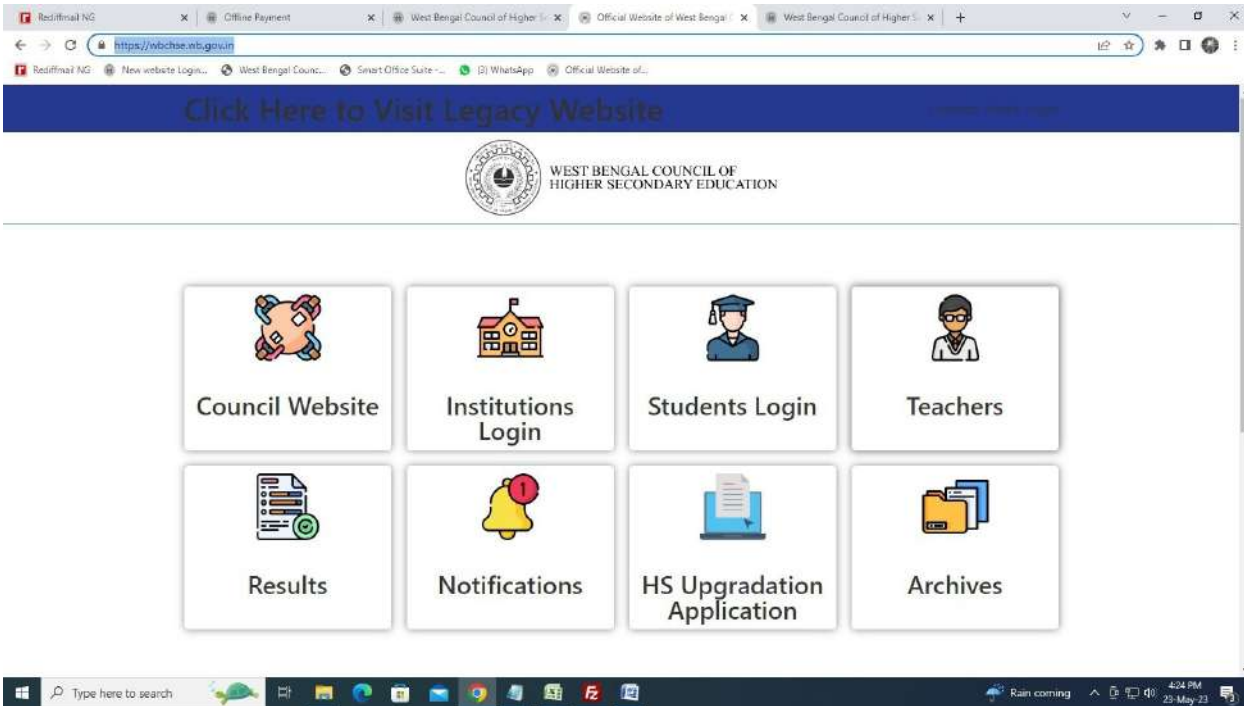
Rediffmail NG | Offline Payment | West Bengal Council of Higher S | Official Website of West Bengal | West Bengal Council of Higher S | +

https://wbchse.wb.gov.in

Rediffmail NG | New website Login... | West Bengal Counc... | Smart Office Suite -... | (2) WhatsApp | Official Website of...

Click Here to Visit Legacy Website

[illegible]

WEST BENGAL COUNCIL OF HIGHER SECONDARY EDUCATION

Council Website

Institutions Login

Students Login

Teachers

Results

Notifications

1

HS Upgradation Application

Archives

Type here to search

Rain coming

4:24 PM
23-May-23